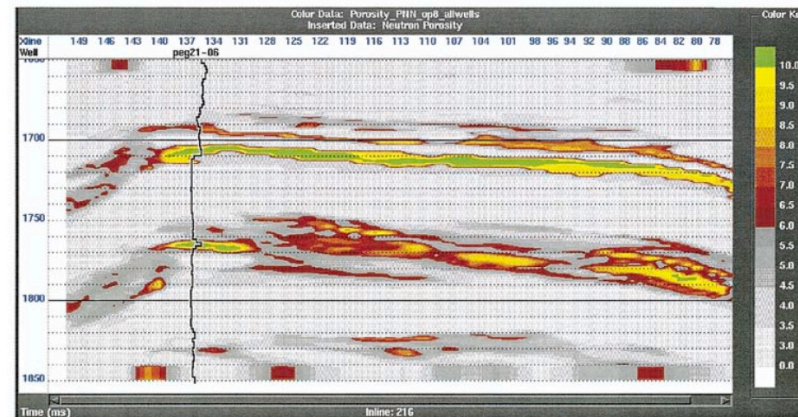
Color Data: Porosity_PNN_op8_allwells
Inserted Data: Neutron Porosity

Color Ke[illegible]

Xline
Well

149 146 143 140 137 134 131 128 125 122 119 116 113 110 107 104 101 98 96 94 92 90 88 86 84 82 80 78

peg21-06

1700
1750
1800
1850

10.0
9.5
9.0
8.5
8.0
7.5
7.0
6.5
6.0
5.5
5.0
4.5
4.0
3.5
3.0
2.5
0.0

Time (ms)
Inline: 216